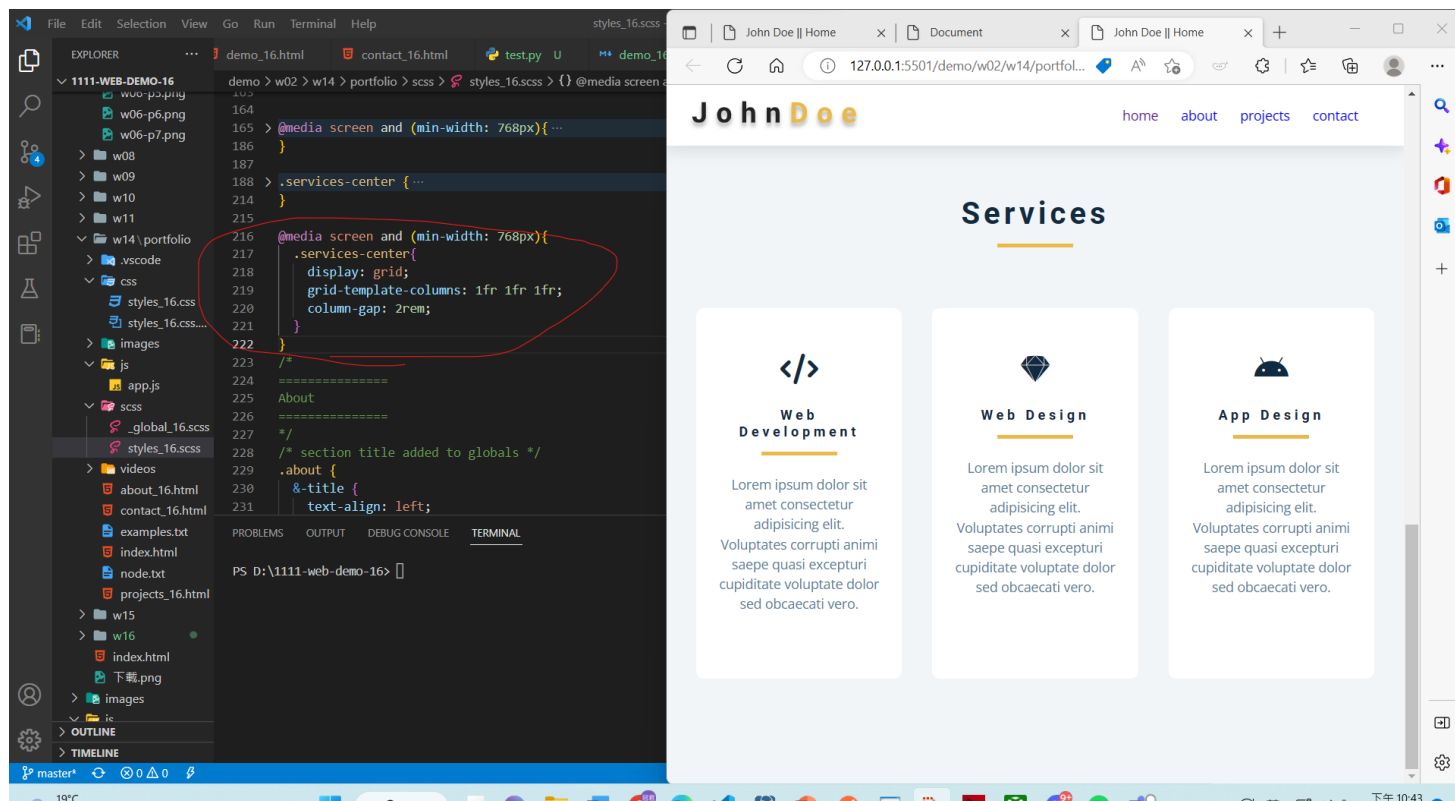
File Edit Selection View Go Run Terminal Help styles_16.scss

EXPLORER ...
1111-WEB-DEMO-16
w06-p5.png
w06-p6.png
w06-p7.png
w08
w09
w10
w11
w14\portfolio
.vscode
css
styles_16.css
styles_16.css....
images
js
app.js
scss
_global_16.scss
styles_16.scss
videos
about_16.html
contact_16.html
examples.txt
index.html
node.txt
projects_16.html
w15
w16
index.html
下載.png
images
js
OUTLINE
TIMELINE

demo_16.html contact_16.html test.py U demo_16

demo > w02 > w14 > portfolio > scss > styles_16.scss > {} @media screen a

164
165 @media screen and (min-width: 768px){ ···
186 }
187
188 .services-center { ···
214 }
215
216 @media screen and (min-width: 768px){
217 .services-center{
218 display: grid;
219 grid-template-columns: 1fr 1fr 1fr;
220 column-gap: 2rem;
221 }
222 }
223 /*
224 ===============
225 About
226 ===============
227 */
228 /* section title added to globals */
229 .about {
230 &-title {
231 text-align: left;

PROBLEMS OUTPUT DEBUG CONSOLE TERMINAL

PS D:\1111-web-demo-16>

master* ⊗0 ⚠0

John Doe || Home Document John Doe || Home +

127.0.0.1:5501/demo/w02/w14/portfol...

JohnDoe
home about projects contact

Services

Web Development
Lorem ipsum dolor sit amet consectetur adipisicing elit. Voluptates corrupti animi saepe quasi excepturi cupiditate voluptate dolor sed obcaecati vero.

Web Design
Lorem ipsum dolor sit amet consectetur adipisicing elit. Voluptates corrupti animi saepe quasi excepturi cupiditate voluptate dolor sed obcaecati vero.

App Design
Lorem ipsum dolor sit amet consectetur adipisicing elit. Voluptates corrupti animi saepe quasi excepturi cupiditate voluptate dolor sed obcaecati vero.

19°C
下午 10:43